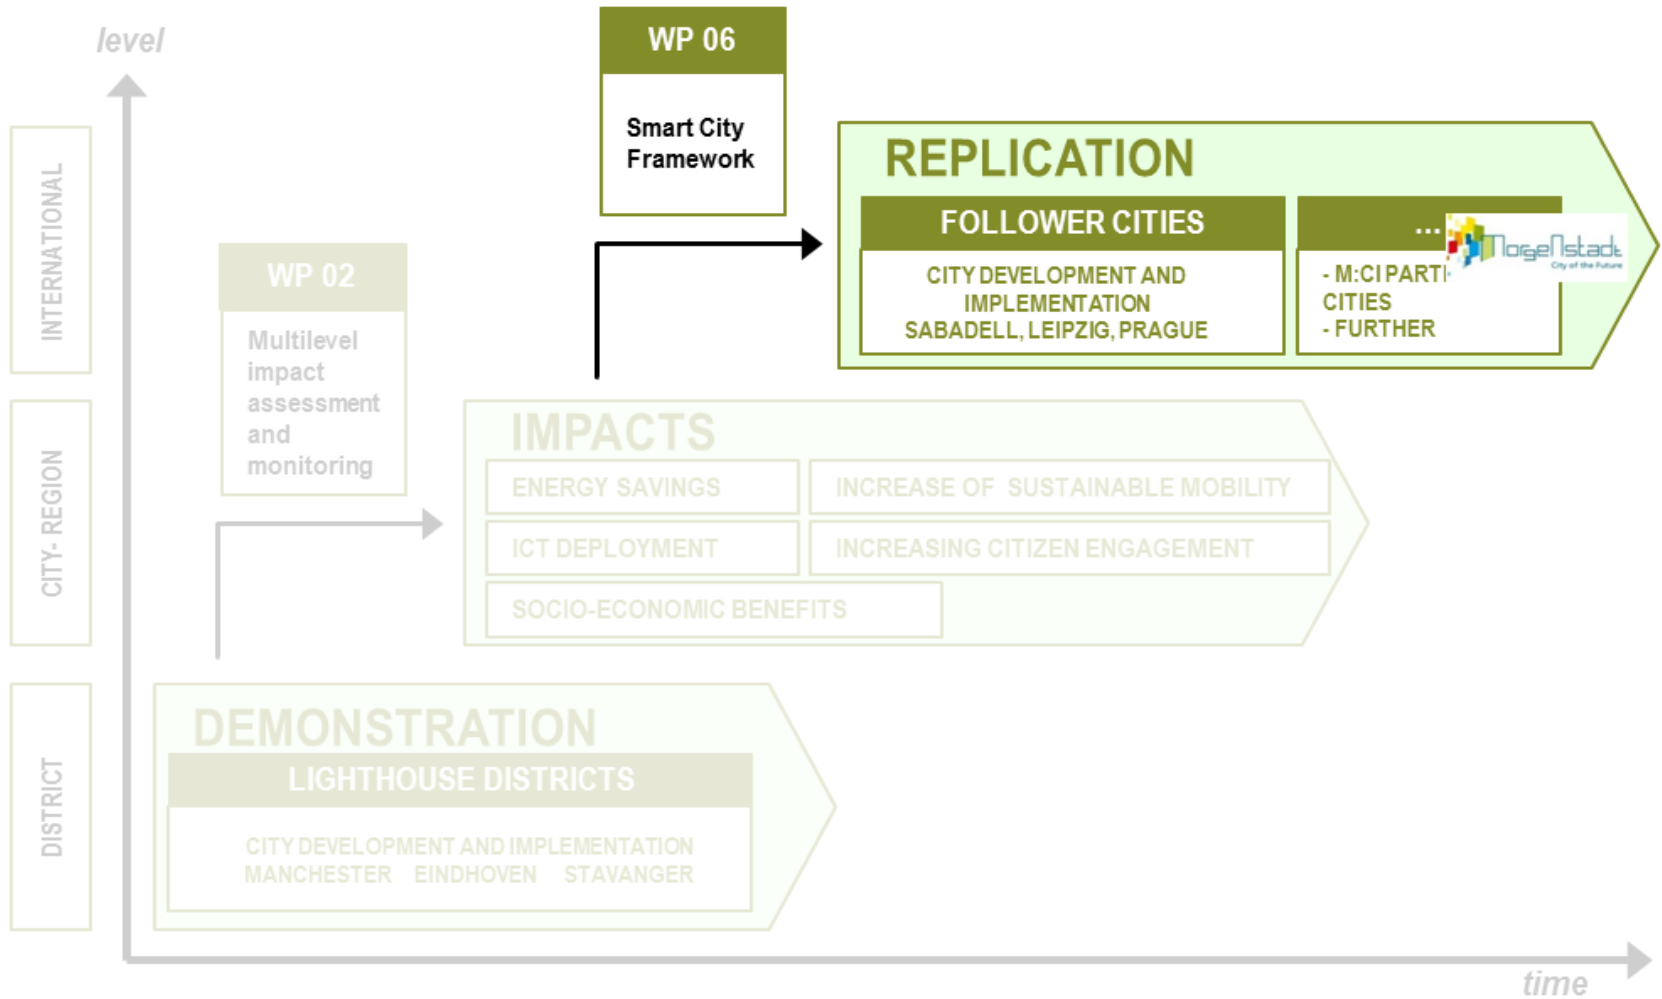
level

INTERNATIONAL

CITY- REGION

DISTRICT

WP 06

Smart City Framework

REPLICATION

FOLLOWER CITIES

CITY DEVELOPMENT AND IMPLEMENTATION SABADELL, LEIPZIG, PRAGUE

...

- M:CI PARTI CITIES
- FURTHER

MorgenStadt City of the Future

WP 02

Multilevel impact assessment and monitoring

IMPACTS

ENERGY SAVINGS

INCREASE OF SUSTAINABLE MOBILITY

ICT DEPLOYMENT

INCREASING CITIZEN ENGAGEMENT

SOCIO-ECONOMIC BENEFITS

DEMONSTRATION

LIGHTHOUSE DISTRICTS

CITY DEVELOPMENT AND IMPLEMENTATION
MANCHESTER EINDHOVEN STAVANGER

time